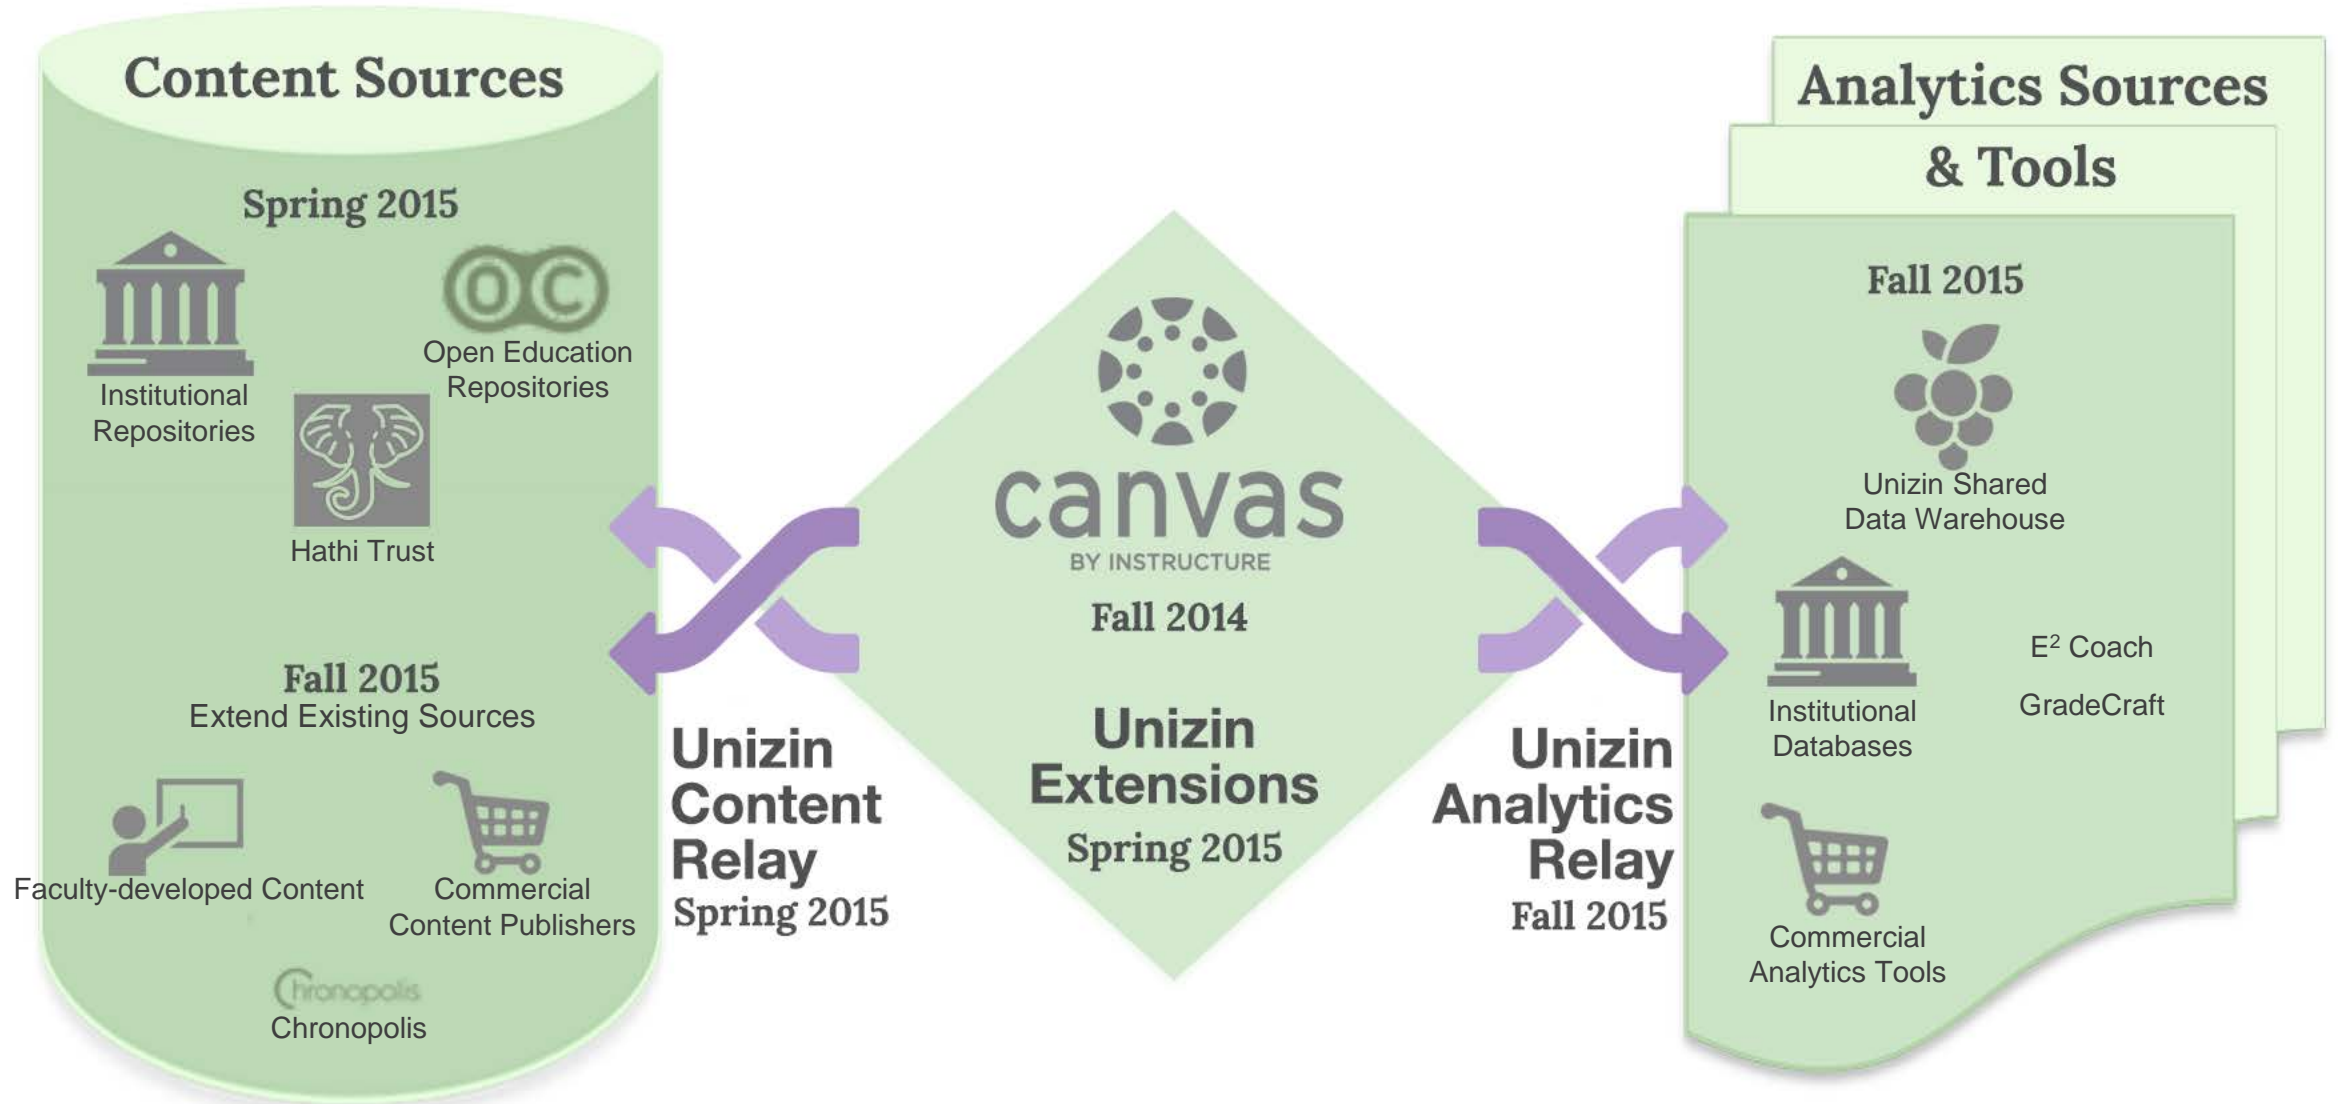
Content Sources

Spring 2015

Institutional Repositories

OC

Open Education Repositories

Hathi Trust

Fall 2015
Extend Existing Sources

Faculty-developed Content

Commercial Content Publishers

Chronopolis

Chronopolis

Unizin Content Relay
Spring 2015

canvas
BY INSTRUCTURE
Fall 2014

Unizin Extensions
Spring 2015

Unizin Analytics Relay
Fall 2015

Analytics Sources & Tools

Fall 2015

Unizin Shared Data Warehouse

Institutional Databases

E$^2$ Coach

GradeCraft

Commercial Analytics Tools